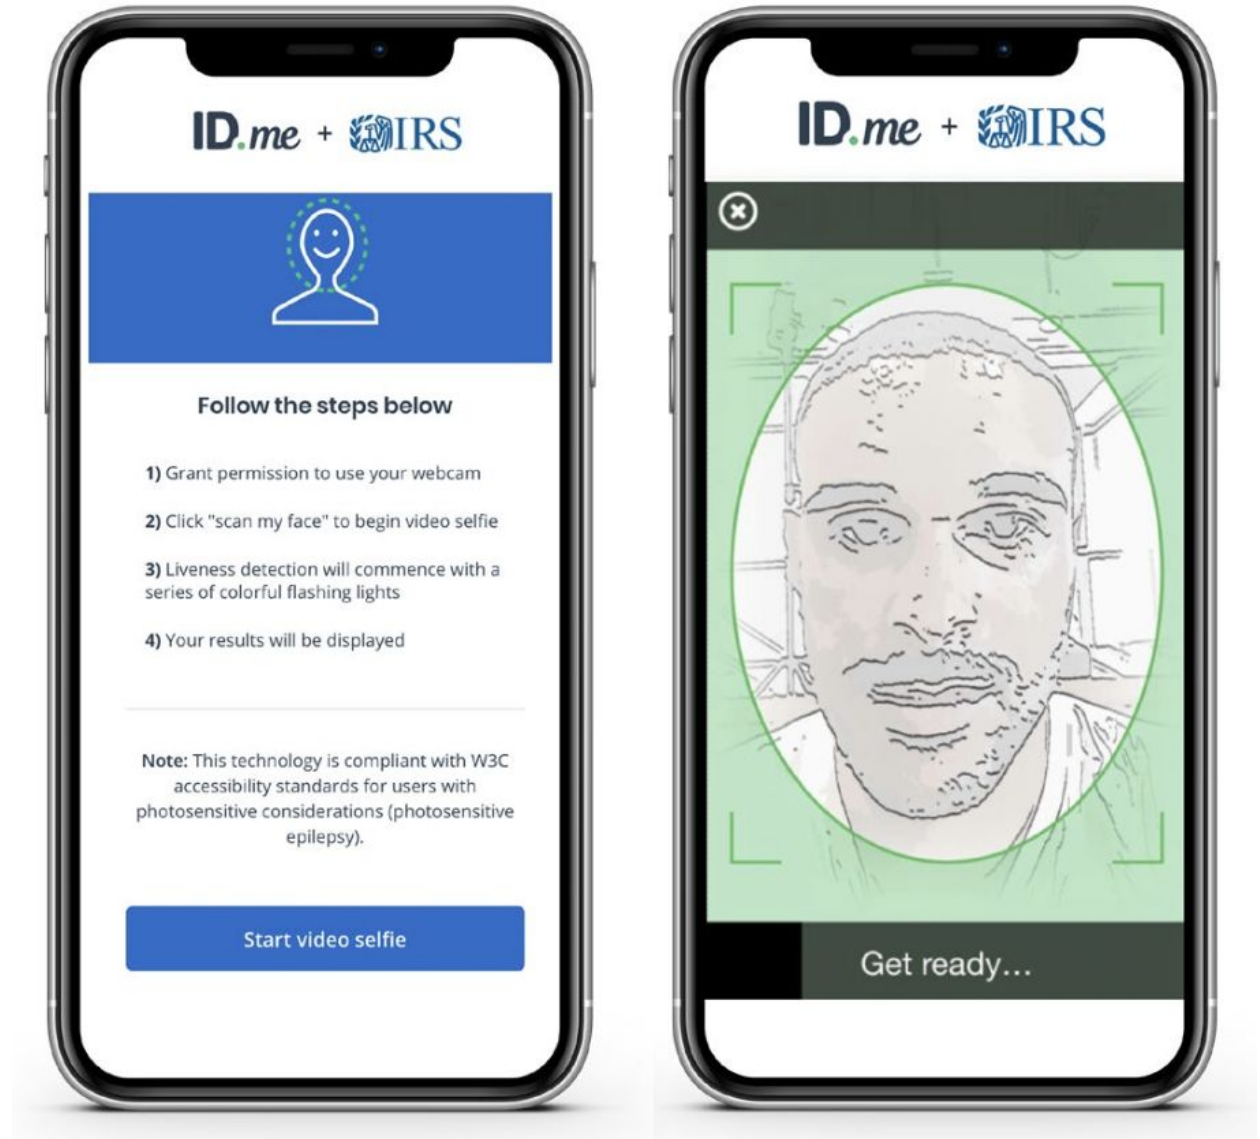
ID.me + IRS

Follow the steps below

1) Grant permission to use your webcam

2) Click "scan my face" to begin video selfie

3) Liveness detection will commence with a series of colorful flashing lights

4) Your results will be displayed

Note: This technology is compliant with W3C accessibility standards for users with photosensitive considerations (photosensitive epilepsy).

Start video selfie

ID.me + IRS

Get ready...